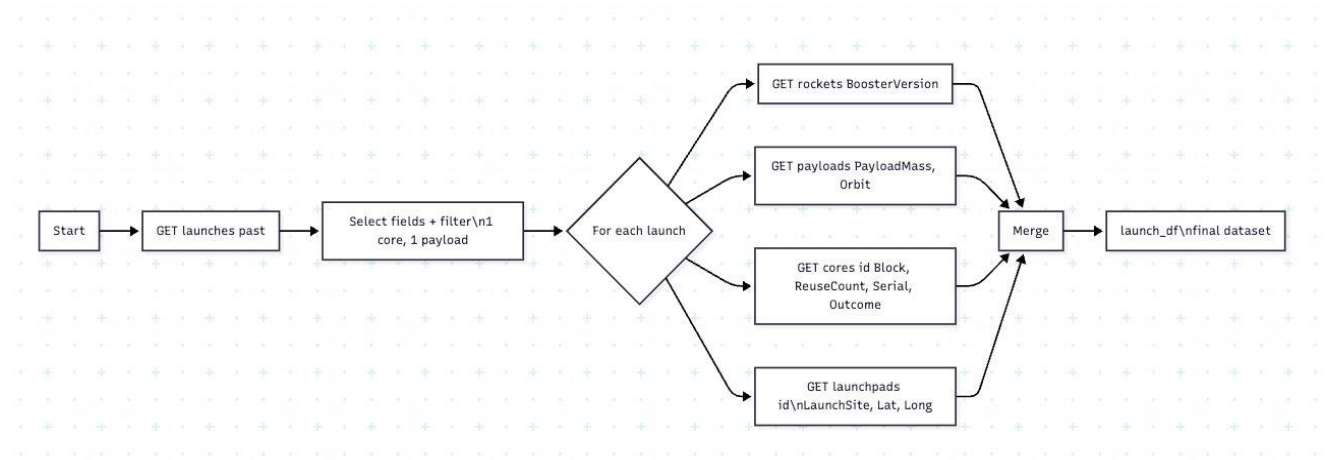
Start

GET launches past

Select fields + filter\n1 core, 1 payload

For each launch

GET rockets BoosterVersion

GET payloads PayloadMass, Orbit

GET cores id Block, ReuseCount, Serial, Outcome

GET launchpads id\nLaunchSite, Lat, Long

Merge

launch_df\nfinal dataset